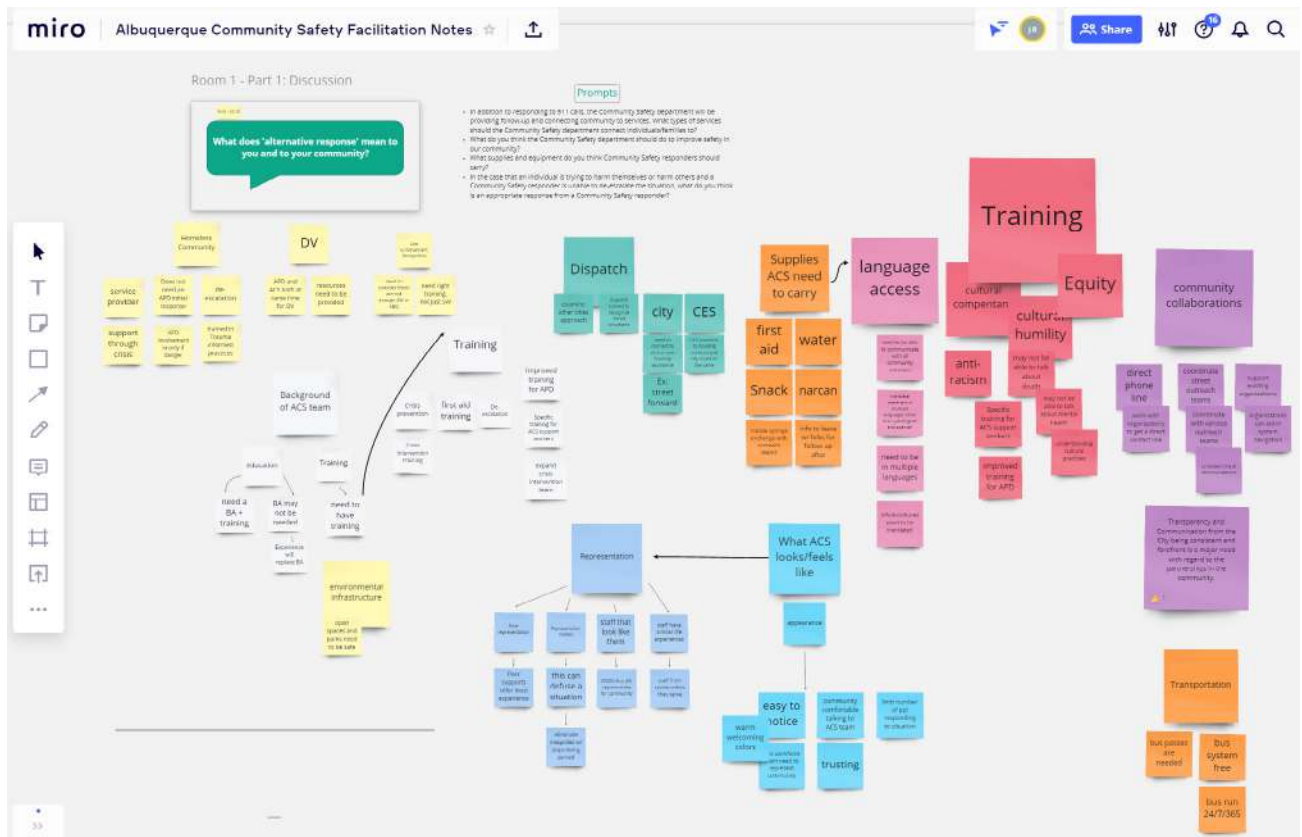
miro Albuquerque Community Safety Facilitation Notes

Share

Room 1 - Part 1: Discussion

What does 'alternative response' mean to you and to your community?

Prompts

• In addition to responding to 911 calls, the Community Safety department will be providing follow-up and connecting community to services. What types of services should the Community Safety department connect individuals/families to?
• What do you think the Community Safety department should do to improve safety in our community?
• What supplies and equipment do you think Community Safety responders should carry?
• In the case that an individual is trying to harm themselves or harm others and a Community Safety responder is unable to deescalate the situation, what do you think is an appropriate response from a Community Safety responder?

Homeless Community

service provider

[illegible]

de-escalation

support through crisis

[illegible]

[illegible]

DV

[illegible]

resources need to be provided

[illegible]

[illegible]

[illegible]

Training

Background of ACS team

Crisis prevention

First aid training

De-escalation

Crisis intervention training

Improved training for APD

Specific training for ACS support workers

expand crisis intervention team

Education

Training

need a BA + training

BA may not be needed

need to have training

Experience will replace BA

environmental infrastructure

open spaces and parks need to be safe

Dispatch

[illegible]

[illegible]

city

CES

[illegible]

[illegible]

Ex: street forward

Supplies ACS need to carry

first aid

water

Snack

narcan

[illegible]

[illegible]

language access

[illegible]

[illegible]

need to be in multiple languages

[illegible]

Training

cultural compentan

Equity

cultural humility

anti-racism

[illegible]

Specific training for ACS support workers

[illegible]

improved training for APD

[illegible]

community collaborations

direct phone line

coordinate street outreach teams

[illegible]

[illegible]

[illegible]

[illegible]

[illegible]

Transparency and Communication from the City being consistent and forefront is a major need with regard to the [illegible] in the community.

Representation

What ACS looks/feels like

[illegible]

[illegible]

staff that look like them

staff have similar life experience

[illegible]

this can defuse a situation

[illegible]

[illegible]

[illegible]

appearance

easy to notice

warm welcoming colors

community comfortable talking to ACS team

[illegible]

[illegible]

trusting

Transportation

bus passes are needed

bus system free

bus run 24/7/365